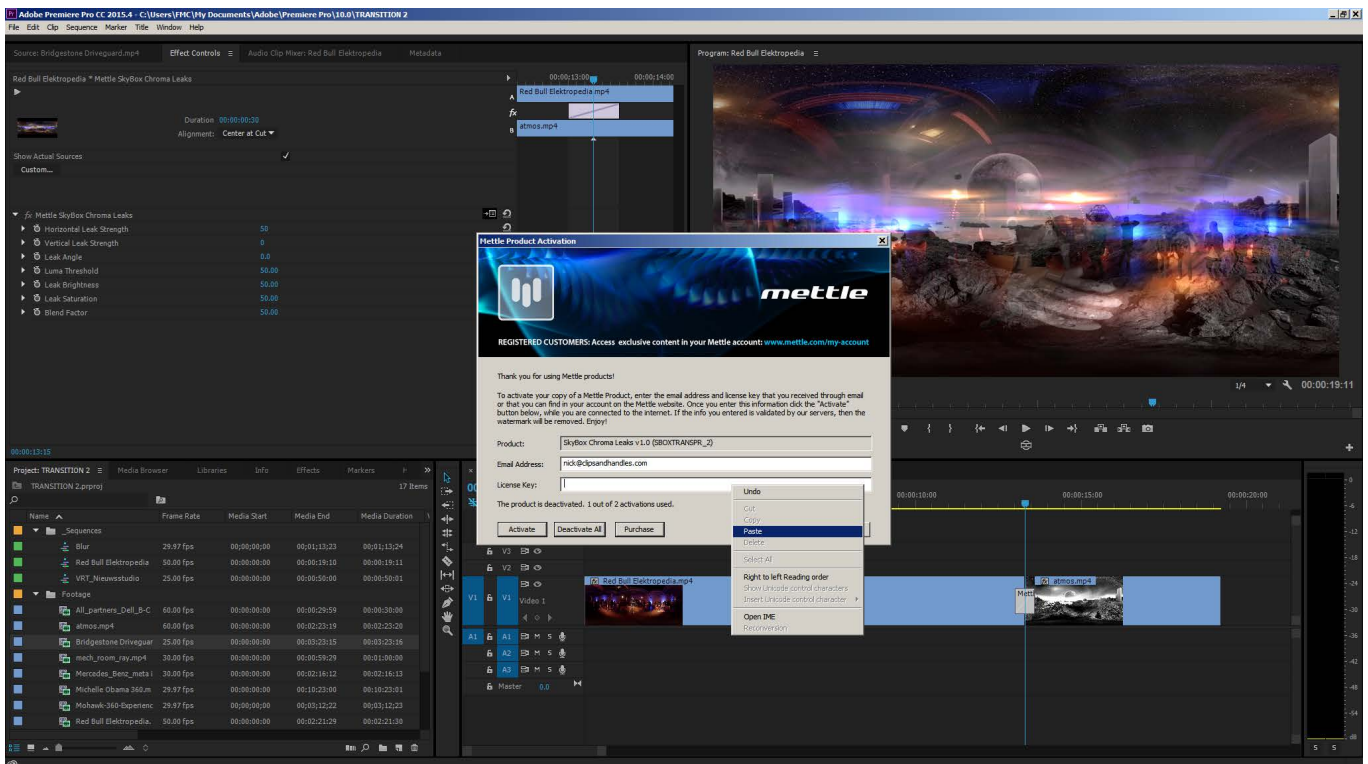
Adobe Premiere Pro CC 2015.4 - C:\Users\FMC\My Documents\Adobe\Premiere Pro\10.0\TRANSITION 2

File Edit Clip Sequence Marker Title Window Help

Source: Bridgestone Driveguard.mp4 Effect Controls Audio Clip Mixer: Red Bull Elektropedia Metadata

Red Bull Elektropedia * Mettle SkyBox Chroma Leaks

Duration 00;00;00;30
Alignment: Center at Cut

Show Actual Sources
Custom...

Mettle SkyBox Chroma Leaks
Horizontal Leak Strength 50
Vertical Leak Strength 0
Leak Angle 0.0
Luma Threshold 50.00
Leak Brightness 50.00
Leak Saturation 50.00
Blend Factor 50.00

00;00;13;00 00;00;14:00
Red Bull Elektropedia.mp4
atmos.mp4

00;00;13;15

Program: Red Bull Elektropedia

1/4 00:00:19:11

Mettle Product Activation

mettle

REGISTERED CUSTOMERS: Access exclusive content in your Mettle account: www.mettle.com/my-account

Thank you for using Mettle products!

To activate your copy of a Mettle Product, enter the email address and license key that you received through email or that you can find in your account on the Mettle website. Once you enter this information click the "Activate" button below, while you are connected to the internet. If the info you entered is validated by our servers, then the watermark will be removed. Enjoy!

Product: SkyBox Chroma Leaks v1.0 (SBOXTRANSPR_2)
Email Address: nick@clipsandhandles.com
License Key:

The product is deactivated. 1 out of 2 activations used.

Activate Deactivate All Purchase

Undo
Cut
Copy
Paste
Delete
Select All
Right to left Reading order
Show Unicode control characters
Insert Unicode control character
Open IME
Reconversion

Project: TRANSITION 2 Media Browser Libraries Info Effects Markers

TRANSITION 2.prproj 17 Items

| Name | Frame Rate | Media Start | Media End | Media Duration |
|---|---|---|---|---|
| _Sequences | | | | |
| Blur | 29.97 fps | 00;00;00;00 | 00;01;13;23 | 00;01;13;24 |
| Red Bull Elektropedia | 50.00 fps | 00:00:00:00 | 00:00:19:10 | 00:00:19:11 |
| VRT_Nieuwsstudio | 25.00 fps | 00:00:00:00 | 00:00:50:00 | 00:00:50:01 |
| Footage | | | | |
| All_partners_Dell_B-C | 60.00 fps | 00:00:00:00 | 00:00:29:59 | 00:00:30:00 |
| atmos.mp4 | 60.00 fps | 00:00:00:00 | 00:02:23:19 | 00:02:23:20 |
| Bridgestone Driveguar | 25.00 fps | 00:00:00:00 | 00:03:23:15 | 00:03:23:16 |
| mech_room_ray.mp4 | 30.00 fps | 00:00:00:00 | 00:00:59:29 | 00:01:00:00 |
| Mercedes_Benz_meta i | 30.00 fps | 00:00:00:00 | 00:02:16:12 | 00:02:16:13 |
| Michelle Obama 360.m | 29.97 fps | 00;00;00;00 | 00;10;23;00 | 00;10;23;01 |
| Mohawk-360-Experienc | 29.97 fps | 00;00;00;00 | 00;03;12;22 | 00;03;12;23 |
| Red Bull Elektropedia. | 50.00 fps | 00:00:00:00 | 00:02:21:29 | 00:02:21:30 |

00:00:10:00 00:00:15:00 00:00:20:00

V3 V2 V1 Video 1
Red Bull Elektropedia.mp4 atmos.mp4 Mettl
A1 A2 A3 M S
Master 0.0

-6 -12 -18 -24 -30 -36 -42 -48 -54
S S